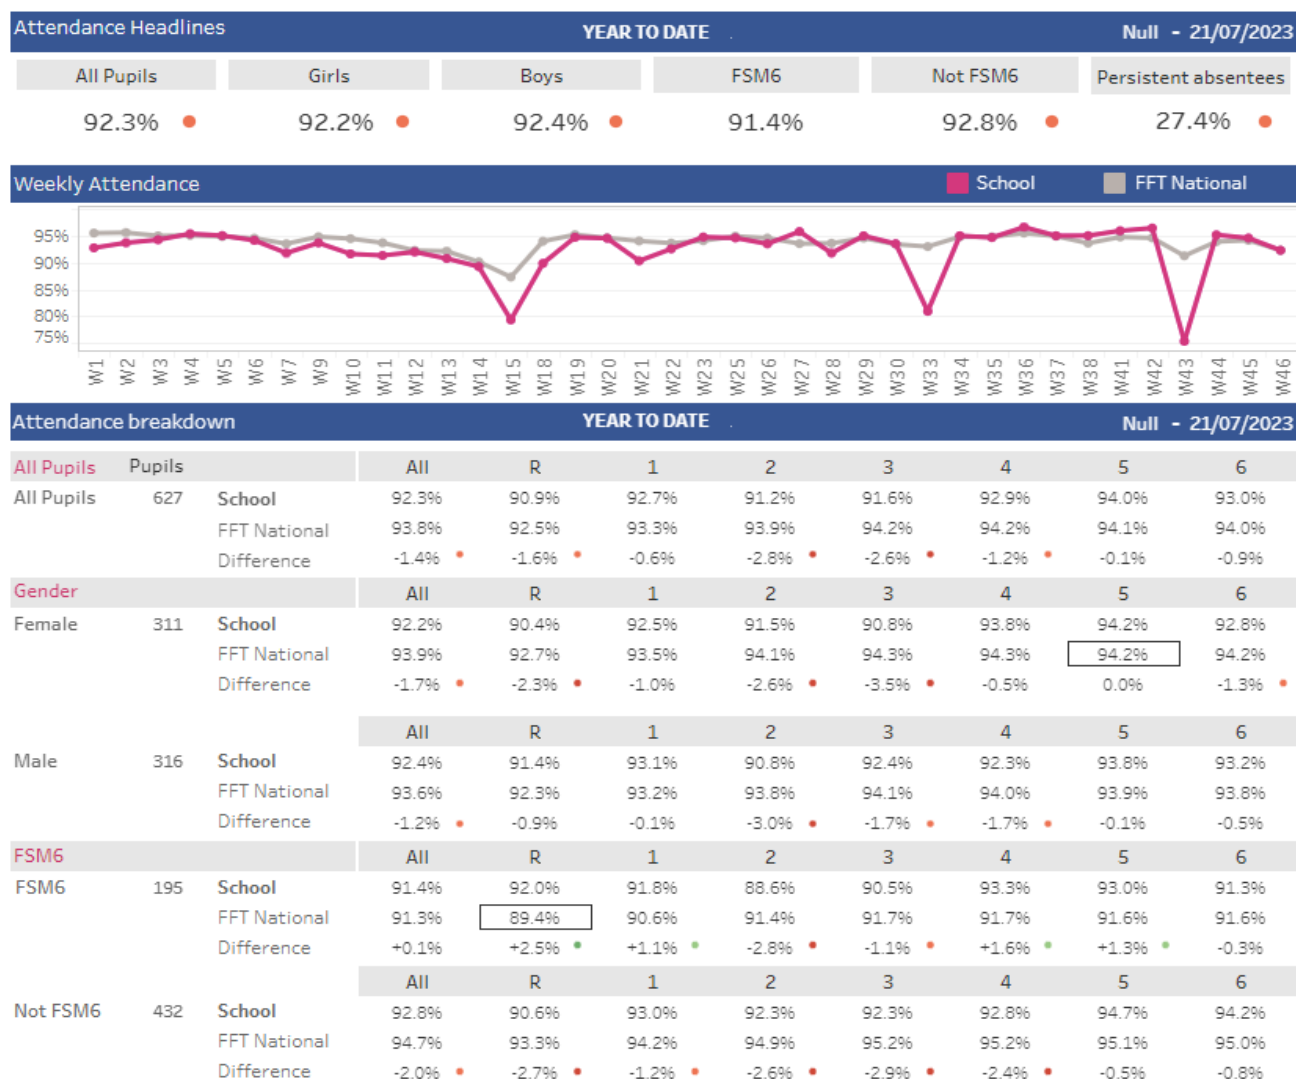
Attendance Headlines YEAR TO DATE Null - 21/07/2023

| All Pupils | Girls | Boys | FSM6 | Not FSM6 | Persistent absentees |
|---|---|---|---|---|---|
| 92.3% | 92.2% | 92.4% | 91.4% | 92.8% | 27.4% |

Weekly Attendance School FFT National

95%
90%
85%
80%
75%

W1 W2 W3 W4 W5 W6 W7 W9 W10 W11 W12 W13 W14 W15 W18 W19 W20 W21 W22 W23 W25 W26 W27 W28 W29 W30 W33 W34 W35 W36 W37 W38 W41 W42 W43 W44 W45 W46

Attendance breakdown YEAR TO DATE Null - 21/07/2023

| All Pupils | Pupils | | All | R | 1 | 2 | 3 | 4 | 5 | 6 |
|---|---|---|---|---|---|---|---|---|---|---|
| All Pupils | 627 | School | 92.3% | 90.9% | 92.7% | 91.2% | 91.6% | 92.9% | 94.0% | 93.0% |
| | | FFT National | 93.8% | 92.5% | 93.3% | 93.9% | 94.2% | 94.2% | 94.1% | 94.0% |
| | | Difference | -1.4% | -1.6% | -0.6% | -2.8% | -2.6% | -1.2% | -0.1% | -0.9% |
| Gender | | | All | R | 1 | 2 | 3 | 4 | 5 | 6 |
| Female | 311 | School | 92.2% | 90.4% | 92.5% | 91.5% | 90.8% | 93.8% | 94.2% | 92.8% |
| | | FFT National | 93.9% | 92.7% | 93.5% | 94.1% | 94.3% | 94.3% | 94.2% | 94.2% |
| | | Difference | -1.7% | -2.3% | -1.0% | -2.6% | -3.5% | -0.5% | 0.0% | -1.3% |
| | | | All | R | 1 | 2 | 3 | 4 | 5 | 6 |
| Male | 316 | School | 92.4% | 91.4% | 93.1% | 90.8% | 92.4% | 92.3% | 93.8% | 93.2% |
| | | FFT National | 93.6% | 92.3% | 93.2% | 93.8% | 94.1% | 94.0% | 93.9% | 93.8% |
| | | Difference | -1.2% | -0.9% | -0.1% | -3.0% | -1.7% | -1.7% | -0.1% | -0.5% |
| FSM6 | | | All | R | 1 | 2 | 3 | 4 | 5 | 6 |
| FSM6 | 195 | School | 91.4% | 92.0% | 91.8% | 88.6% | 90.5% | 93.3% | 93.0% | 91.3% |
| | | FFT National | 91.3% | 89.4% | 90.6% | 91.4% | 91.7% | 91.7% | 91.6% | 91.6% |
| | | Difference | +0.1% | +2.5% | +1.1% | -2.8% | -1.1% | +1.6% | +1.3% | -0.3% |
| | | | All | R | 1 | 2 | 3 | 4 | 5 | 6 |
| Not FSM6 | 432 | School | 92.8% | 90.6% | 93.0% | 92.3% | 92.3% | 92.8% | 94.7% | 94.2% |
| | | FFT National | 94.7% | 93.3% | 94.2% | 94.9% | 95.2% | 95.2% | 95.1% | 95.0% |
| | | Difference | -2.0% | -2.7% | -1.2% | -2.6% | -2.9% | -2.4% | -0.5% | -0.8% |